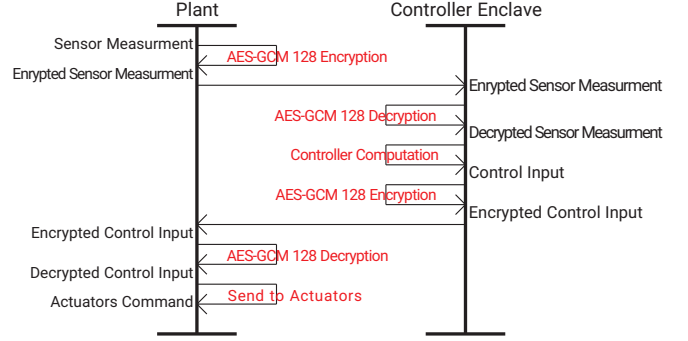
Plant

Controller Enclave

Sensor Measurment

AES-GCM 128 Encryption

Enrypted Sensor Measurment

Enrypted Sensor Measurment

AES-GCM 128 Decryption

Decrypted Sensor Measurment

Controller Computation

Control Input

AES-GCM 128 Encryption

Encrypted Control Input

Encrypted Control Input

AES-GCM 128 Decryption

Decrypted Control Input

Send to Actuators

Actuators Command